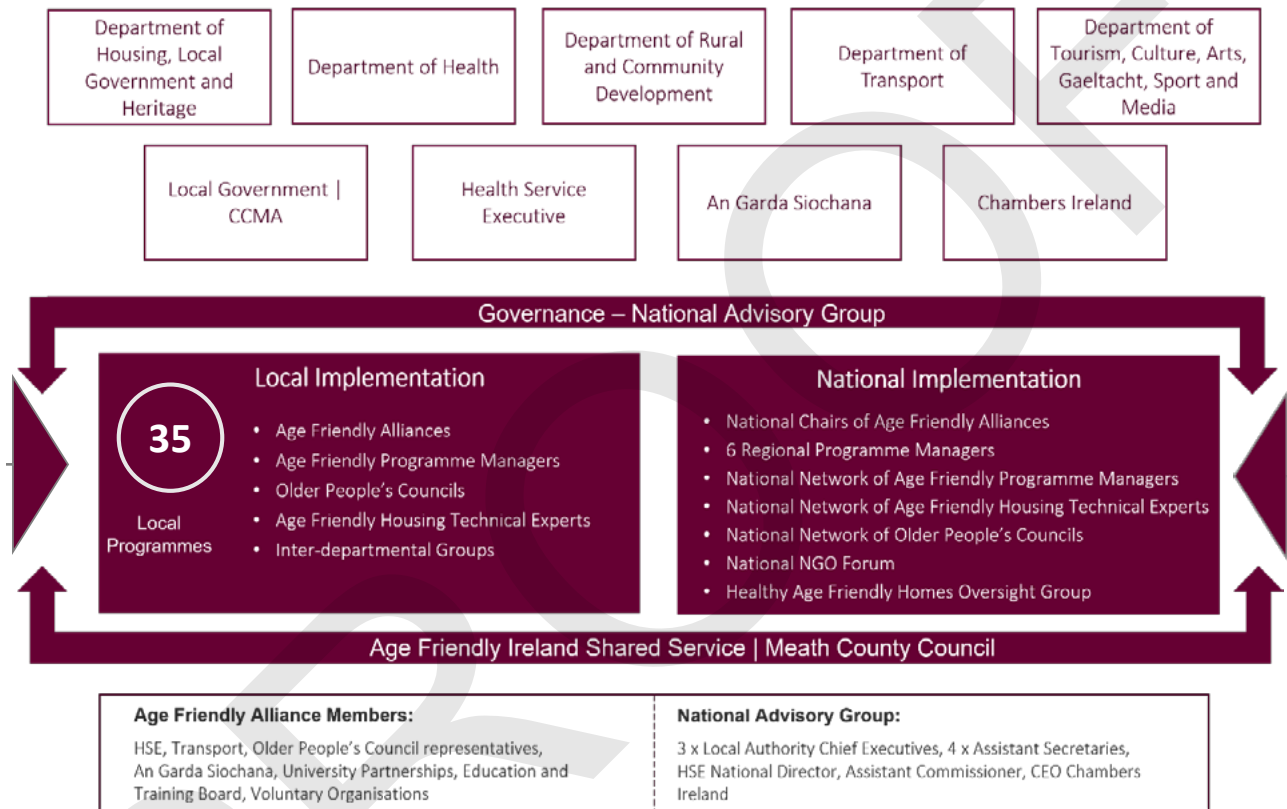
Department of Housing, Local Government and Heritage

Department of Health

Department of Rural and Community Development

Department of Transport

Department of Tourism, Culture, Arts, Gaeltacht, Sport and Media

Local Government | CCMA

Health Service Executive

An Garda Siochana

Chambers Ireland

Governance – National Advisory Group

Local Implementation

35

Local Programmes

- Age Friendly Alliances
- Age Friendly Programme Managers
- Older People's Councils
- Age Friendly Housing Technical Experts
- Inter-departmental Groups

National Implementation

- National Chairs of Age Friendly Alliances
- 6 Regional Programme Managers
- National Network of Age Friendly Programme Managers
- National Network of Age Friendly Housing Technical Experts
- National Network of Older People's Councils
- National NGO Forum
- Healthy Age Friendly Homes Oversight Group

Age Friendly Ireland Shared Service | Meath County Council

Age Friendly Alliance Members:

HSE, Transport, Older People's Council representatives, An Garda Siochana, University Partnerships, Education and Training Board, Voluntary Organisations

National Advisory Group:

3 x Local Authority Chief Executives, 4 x Assistant Secretaries, HSE National Director, Assistant Commissioner, CEO Chambers Ireland